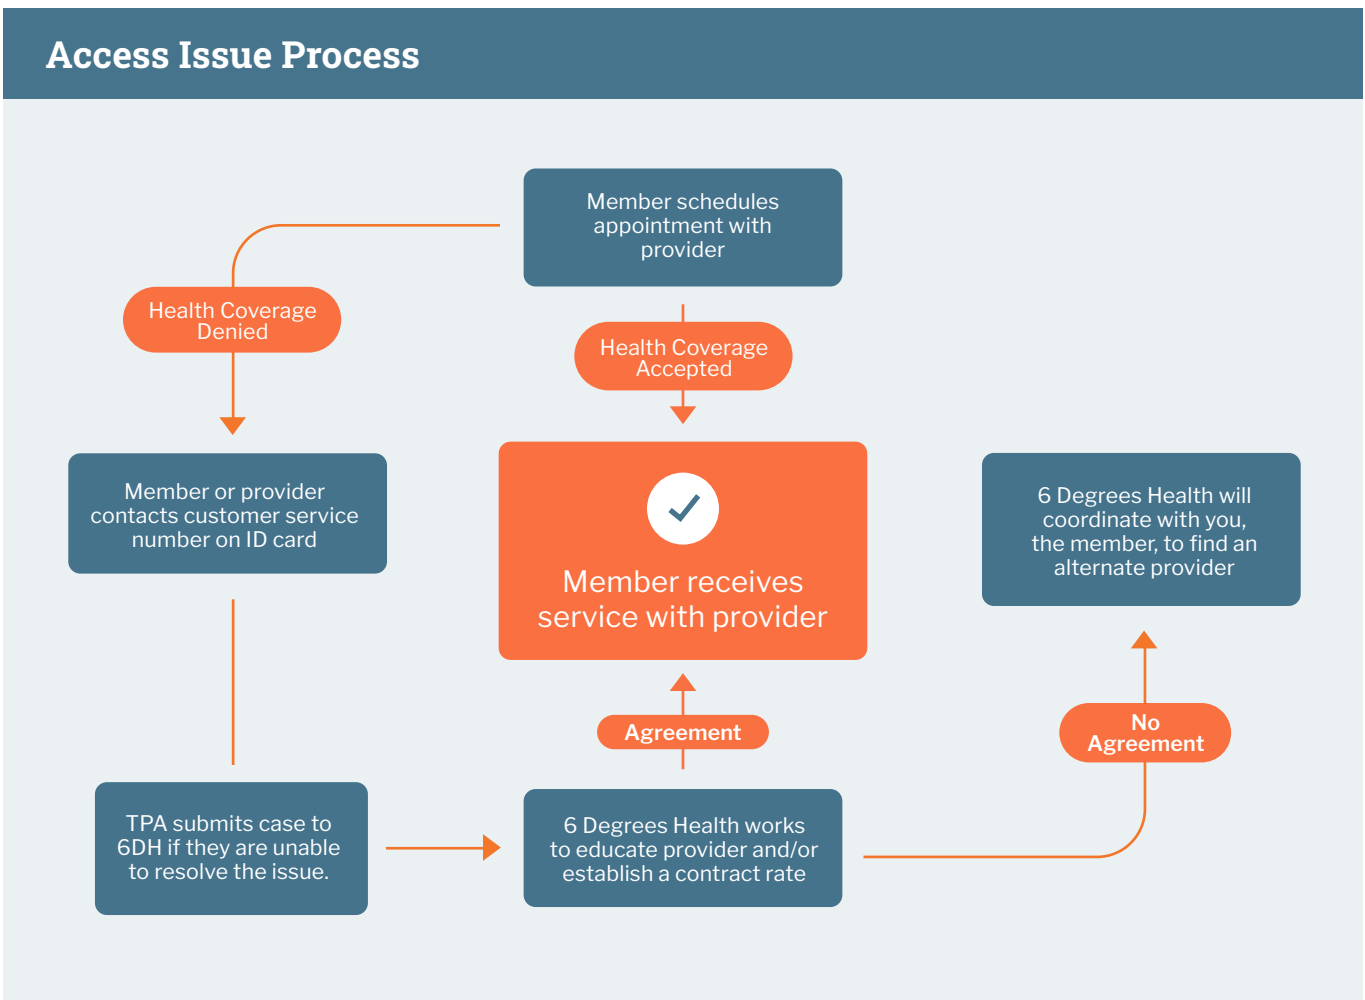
Access Issue Process

Member schedules appointment with provider

Health Coverage Denied

Health Coverage Accepted

Member or provider contacts customer service number on ID card

Member receives service with provider

6 Degrees Health will coordinate with you, the member, to find an alternate provider

Agreement

No Agreement

TPA submits case to 6DH if they are unable to resolve the issue.

6 Degrees Health works to educate provider and/or establish a contract rate